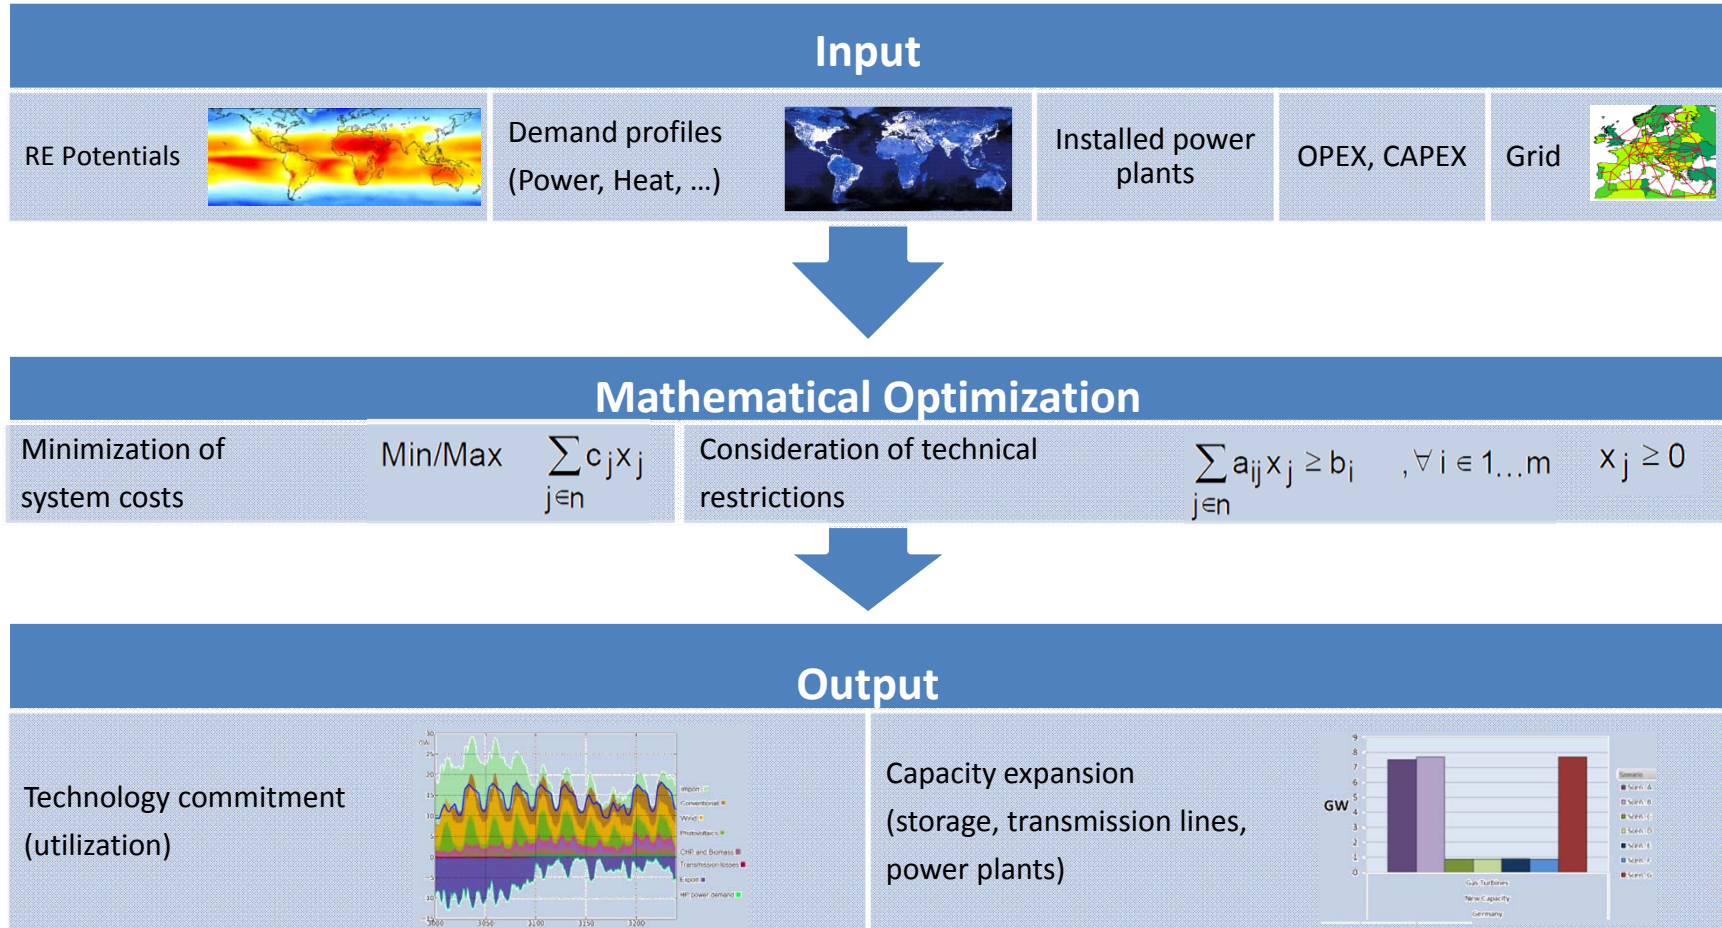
Input

RE Potentials

Demand profiles (Power, Heat, …)

Installed power plants

OPEX, CAPEX

Grid

Mathematical Optimization

Minimization of system costs

Min/Max $\sum_{j \in n} c_j x_j$

Consideration of technical restrictions

$\sum_{j \in n} a_{ij} x_j \geq b_i \quad , \forall i \in 1 \ldots m$

$x_j \geq 0$

Output

Technology commitment (utilization)

Capacity expansion (storage, transmission lines, power plants)

GW